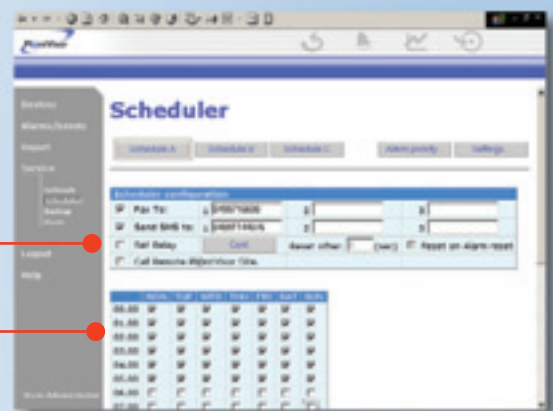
Scheduler

Schedule A

Schedule B

Schedule C

Alarm priority

Settings

Scheduler configuration

Fax To:

Send SMS to:

Set Relay

Conf

Reset after:

Reset on Alarm reset

Call Remote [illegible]

Devices

Alarms/Events

Report

Service

Logout

Help

| | Mon | Tue | Wed | Thu | Fri | Sat | Sun |
|---|---|---|---|---|---|---|---|
| 00.00 | | | | | | | |
| 01.00 | | | | | | | |
| 02.00 | | | | | | | |
| 03.00 | | | | | | | |
| 04.00 | | | | | | | |
| 05.00 | | | | | | | |
| 06.00 | | | | | | | |
| 07.00 | | | | | | | |